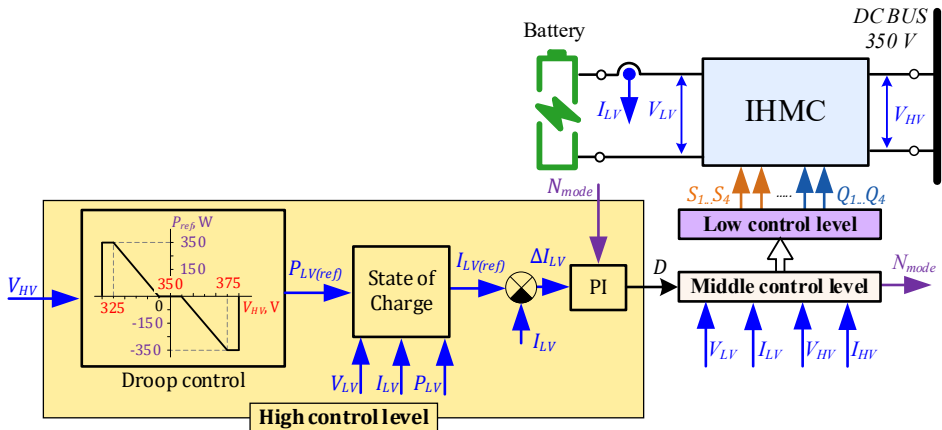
DC BUS
350 V
Battery
$I_{LV}$
$V_{LV}$
IHMC
$V_{HV}$
$N_{mode}$
$S_{1..}S_{4}$
.....
$Q_{1..}Q_{4}$
Low control level
$P_{ref}$, W
350
150
0
325
350
375
-150
-350
$V_{HV}$, V
Droop control
$V_{HV}$
$P_{LV(ref)}$
State of Charge
$I_{LV(ref)}$
$\Delta I_{LV}$
$I_{LV}$
PI
D
Middle control level
$N_{mode}$
$V_{LV}$
$I_{LV}$
$P_{LV}$
$V_{LV}$
$I_{LV}$
$V_{HV}$
$I_{HV}$
High control level